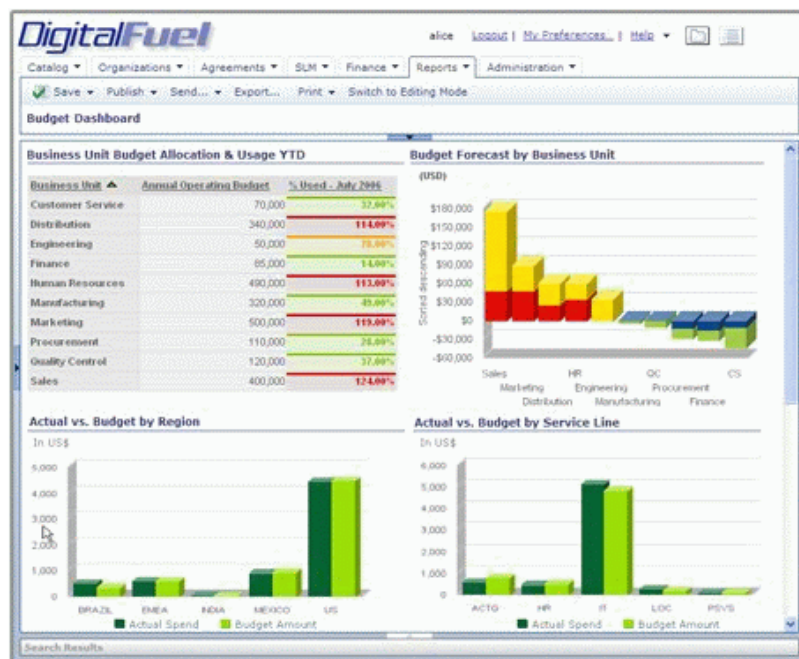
DigitalFuel

alice Logout | My Preferences... | Help ▾

Catalog ▾ | Organizations ▾ | Agreements ▾ | SLM ▾ | Finance ▾ | Reports ▾ | Administration ▾

Save ▾ Publish ▾ Send... ▾ Export... Print ▾ Switch to Editing Mode

Budget Dashboard

Business Unit Budget Allocation & Usage YTD

| Business Unit ▲ | Annual Operating Budget | % Used - July 2006 |
|---|---|---|
| Customer Service | 70,000 | 32.00% |
| Distribution | 340,000 | 114.00% |
| Engineering | 50,000 | 78.00% |
| Finance | 85,000 | 14.00% |
| Human Resources | 490,000 | 113.00% |
| Manufacturing | 320,000 | 45.00% |
| Marketing | 500,000 | 119.00% |
| Procurement | 110,000 | 28.00% |
| Quality Control | 120,000 | 37.00% |
| Sales | 400,000 | 124.00% |

Budget Forecast by Business Unit

(USD)

$180,000
$150,000
$120,000
$90,000
$60,000
$30,000
$0
-$30,000
-$60,000

Sorted descending

Sales HR QC CS
Marketing Engineering Procurement
Distribution Manufacturing Finance

Actual vs. Budget by Region

In US$

5,000
4,000
3,000
2,000
1,000
0

BRAZIL EMEA INDIA MEXICO US

Actual Spend Budget Amount

Actual vs. Budget by Service Line

In US$

6,000
5,000
4,000
3,000
2,000
1,000
0

ACTG HR IT LOC PSVS

Actual Spend Budget Amount

Search Results